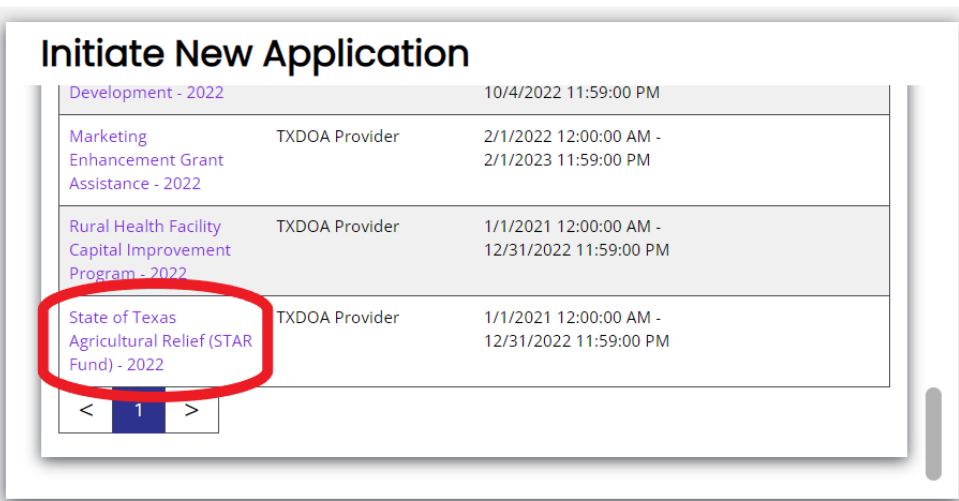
Initiate New Application

| | | |
|---|---|---|
| Development - 2022 | | 10/4/2022 11:59:00 PM |
| Marketing Enhancement Grant Assistance - 2022 | TXDOA Provider | 2/1/2022 12:00:00 AM - 2/1/2023 11:59:00 PM |
| Rural Health Facility Capital Improvement Program - 2022 | TXDOA Provider | 1/1/2021 12:00:00 AM - 12/31/2022 11:59:00 PM |
| State of Texas Agricultural Relief (STAR Fund) - 2022 | TXDOA Provider | 1/1/2021 12:00:00 AM - 12/31/2022 11:59:00 PM |

< 1 >